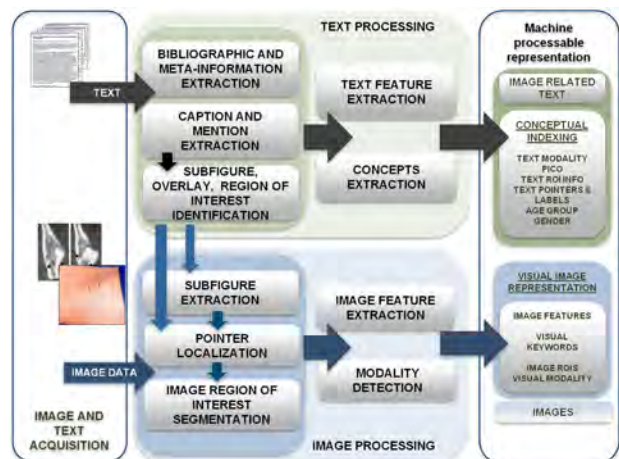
TEXT PROCESSING

TEXT

BIBLIOGRAPHIC AND META-INFORMATION EXTRACTION

CAPTION AND MENTION EXTRACTION

SUBFIGURE, OVERLAY, REGION OF INTEREST IDENTIFICATION

TEXT FEATURE EXTRACTION

CONCEPTS EXTRACTION

Machine processable representation

IMAGE RELATED TEXT

CONCEPTUAL INDEXING

TEXT MODALITY
PICO
TEXT ROIINFO
TEXT POINTERS & LABELS
AGE GROUP
GENDER

SUBFIGURE EXTRACTION

POINTER LOCALIZATION

IMAGE DATA

IMAGE REGION OF INTEREST SEGMENTATION

IMAGE FEATURE EXTRACTION

MODALITY DETECTION

VISUAL IMAGE REPRESENTATION

IMAGE FEATURES
VISUAL KEYWORDS
IMAGE ROIS
VISUAL MODALITY

IMAGES

IMAGE AND TEXT ACQUISITION

IMAGE PROCESSING